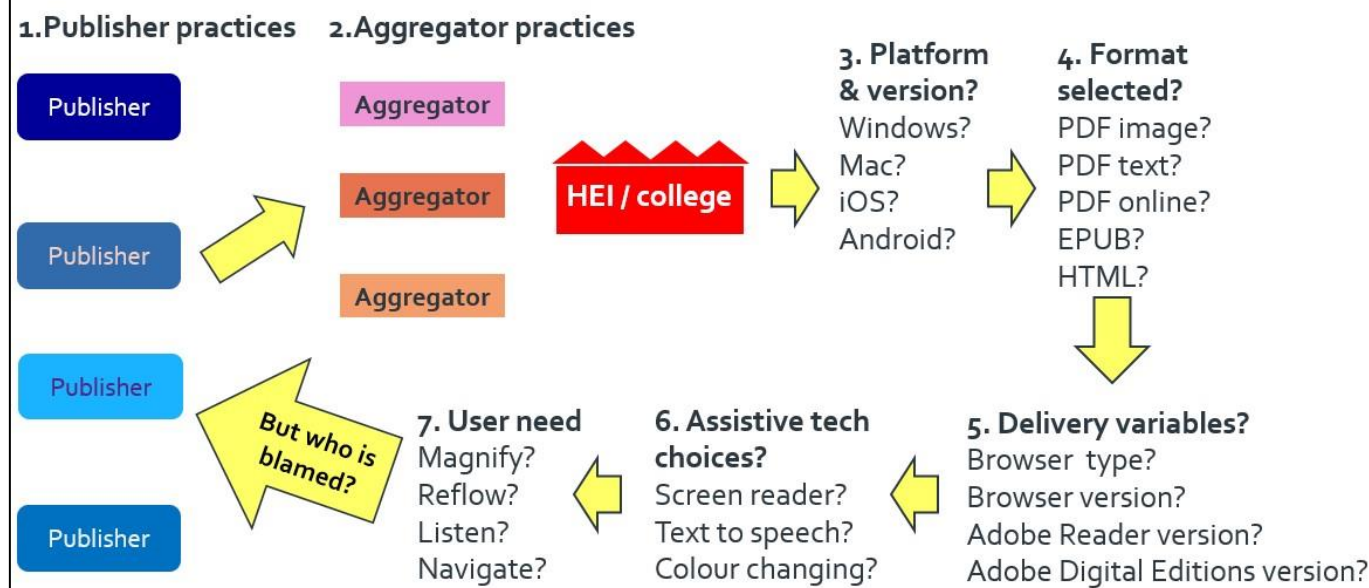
1.Publisher practices

Publisher

Publisher

Publisher

Publisher

2.Aggregator practices

Aggregator

Aggregator

Aggregator

HEI / college

3. Platform & version?
Windows?
Mac?
iOS?
Android?

4. Format selected?
PDF image?
PDF text?
PDF online?
EPUB?
HTML?

5. Delivery variables?
Browser type?
Browser version?
Adobe Reader version?
Adobe Digital Editions version?

6. Assistive tech choices?
Screen reader?
Text to speech?
Colour changing?

7. User need
Magnify?
Reflow?
Listen?
Navigate?

But who is blamed?